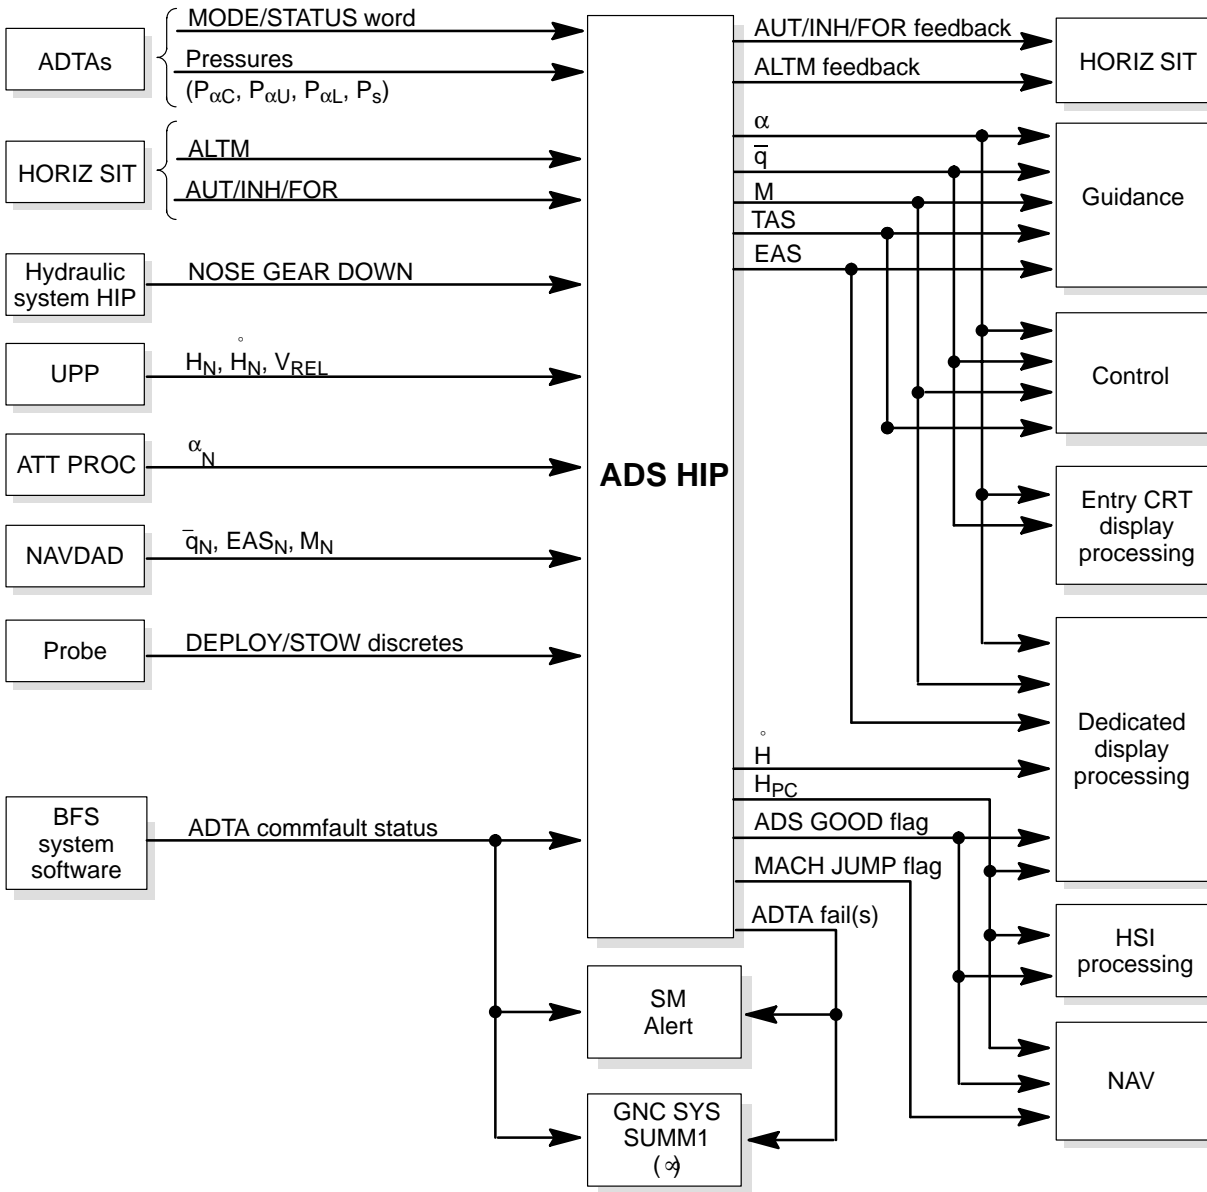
ADTAs

MODE/STATUS word

Pressures ($P_{\alpha C}$, $P_{\alpha U}$, $P_{\alpha L}$, $P_s$)

HORIZ SIT

ALTM

AUT/INH/FOR

Hydraulic system HIP

NOSE GEAR DOWN

UPP

$H_N$, $\mathring{H}_N$, $V_{REL}$

ATT PROC

$\alpha_N$

NAVDAD

$\bar{q}_N$, $EAS_N$, $M_N$

Probe

DEPLOY/STOW discretes

BFS system software

ADTA commfault status

ADS HIP

AUT/INH/FOR feedback

ALTM feedback

HORIZ SIT

$\alpha$

$\bar{q}$

M

TAS

EAS

Guidance

Control

Entry CRT display processing

Dedicated display processing

$\mathring{H}$

$H_{PC}$

ADS GOOD flag

MACH JUMP flag

ADTA fail(s)

HSI processing

NAV

SM Alert

GNC SYS SUMM1 ($\infty$)